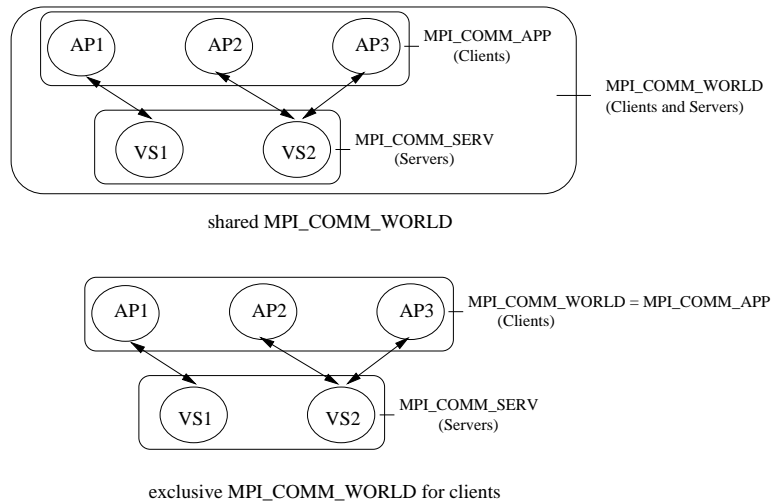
AP1

AP2

AP3

MPI_COMM_APP
(Clients)

MPI_COMM_WORLD
(Clients and Servers)

VS1

VS2

MPI_COMM_SERV
(Servers)

shared MPI_COMM_WORLD

AP1

AP2

AP3

MPI_COMM_WORLD = MPI_COMM_APP
(Clients)

VS1

VS2

MPI_COMM_SERV
(Servers)

exclusive MPI_COMM_WORLD for clients